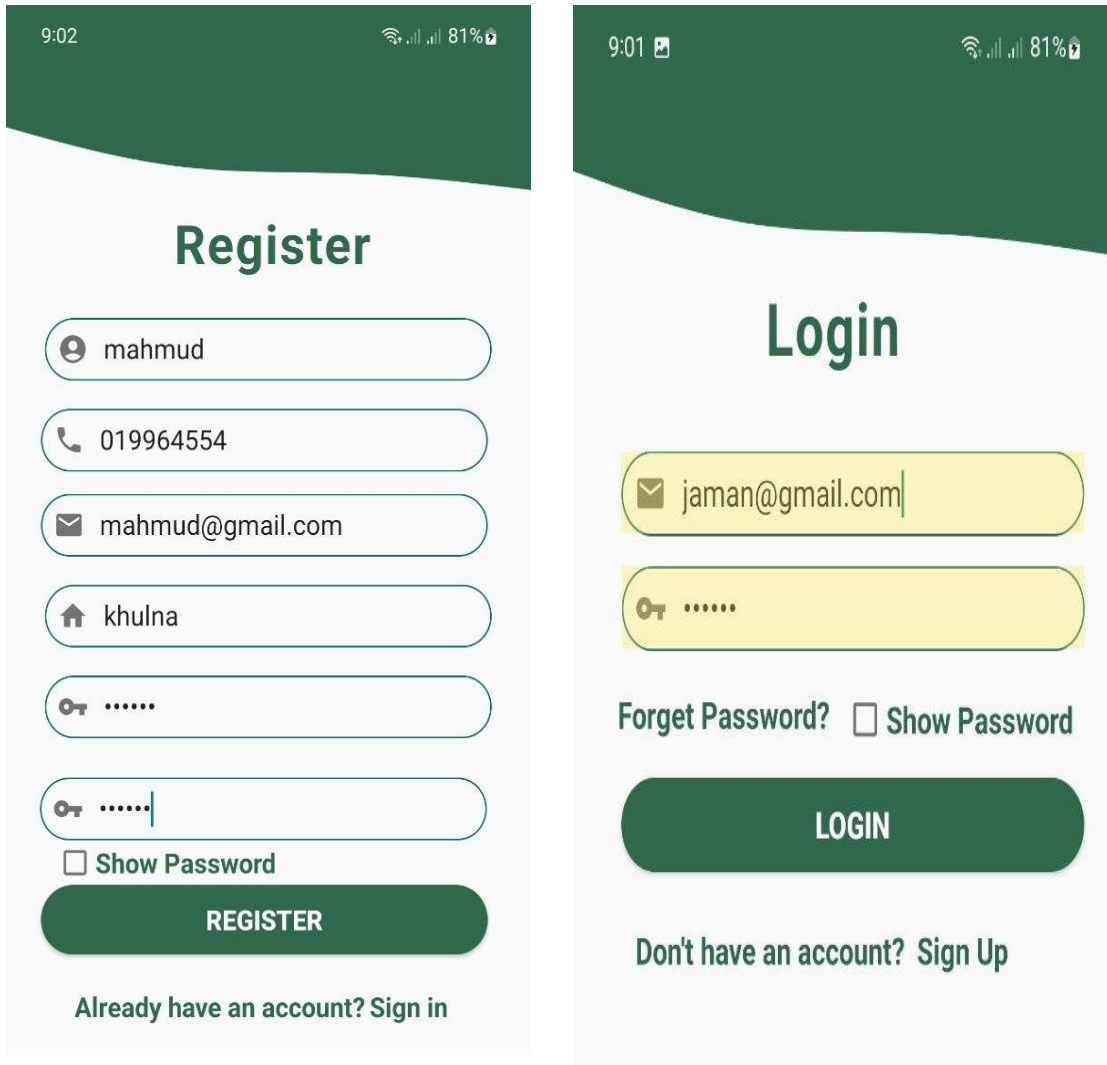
9:02 81%

Register

mahmud

019964554

mahmud@gmail.com

khulna

••••••

••••••

Show Password

REGISTER

Already have an account? Sign in

9:01 81%

Login

jaman@gmail.com

••••••

Forget Password? Show Password

LOGIN

Don't have an account? Sign Up